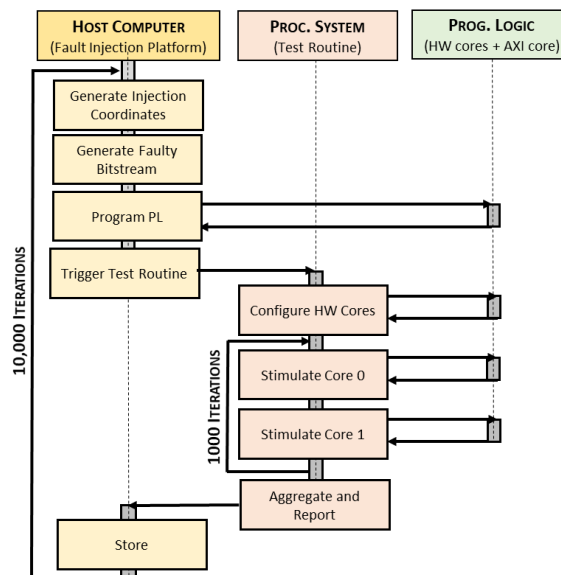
HOST COMPUTER
(Fault Injection Platform)

PROC. SYSTEM
(Test Routine)

PROG. LOGIC
(HW cores + AXI core)

Generate Injection Coordinates

Generate Faulty Bitstream

Program PL

Trigger Test Routine

Configure HW Cores

Stimulate Core 0

Stimulate Core 1

Aggregate and Report

Store

10,000 ITERATIONS

1000 ITERATIONS